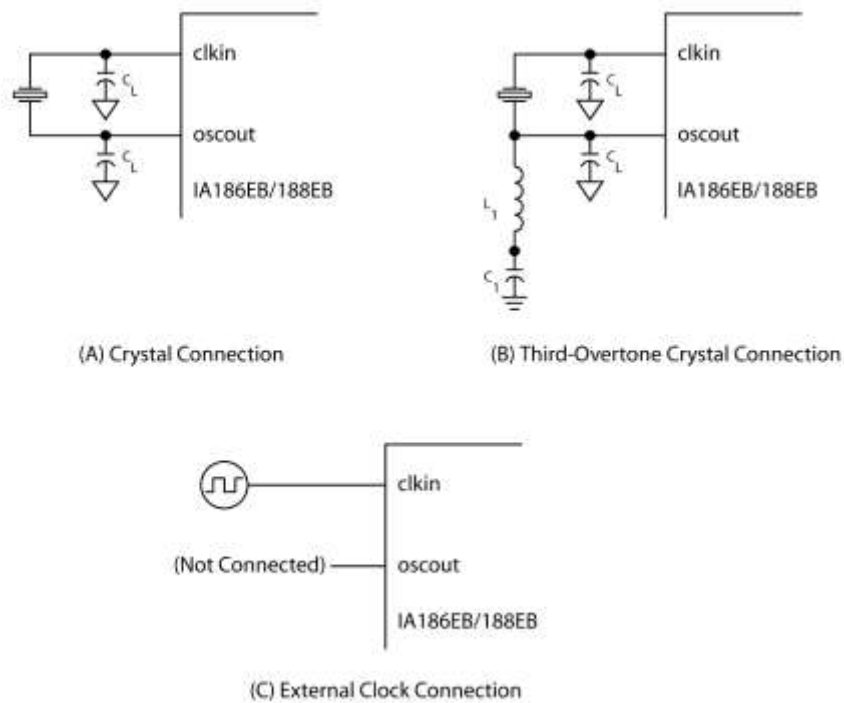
$C_L$
clkin
$C_L$
oscout
IA186EB/188EB

(A) Crystal Connection

$C_L$
clkin
$C_L$
oscout
IA186EB/188EB
$L_1$
$C_1$

(B) Third-Overtone Crystal Connection

clkin
(Not Connected)
oscout
IA186EB/188EB

(C) External Clock Connection